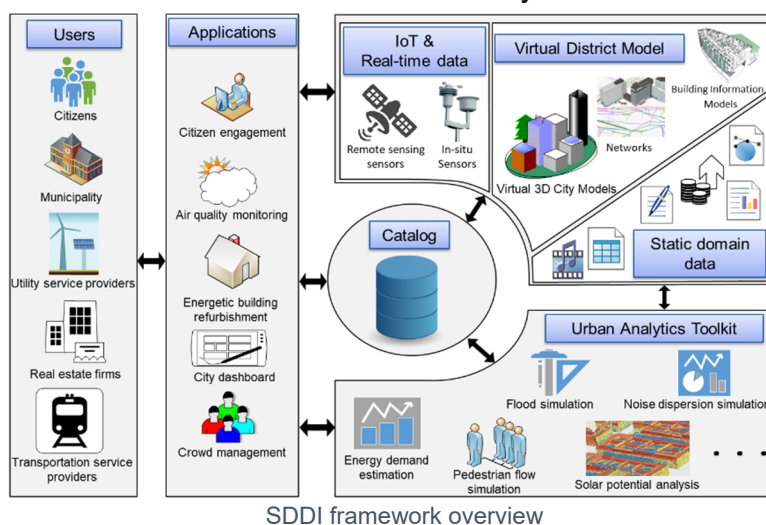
Users

Citizens

Municipality

Utility service providers

Real estate firms

Transportation service providers

Applications

Citizen engagement

Air quality monitoring

Energetic building refurbishment

City dashboard

Crowd management

IoT & Real-time data

Remote sensing sensors

In-situ Sensors

Virtual District Model

Building Information Models

Networks

Virtual 3D City Models

Catalog

Static domain data

Urban Analytics Toolkit

Energy demand estimation

Flood simulation

Pedestrian flow simulation

Noise dispersion simulation

Solar potential analysis

. . .

SDDI framework overview